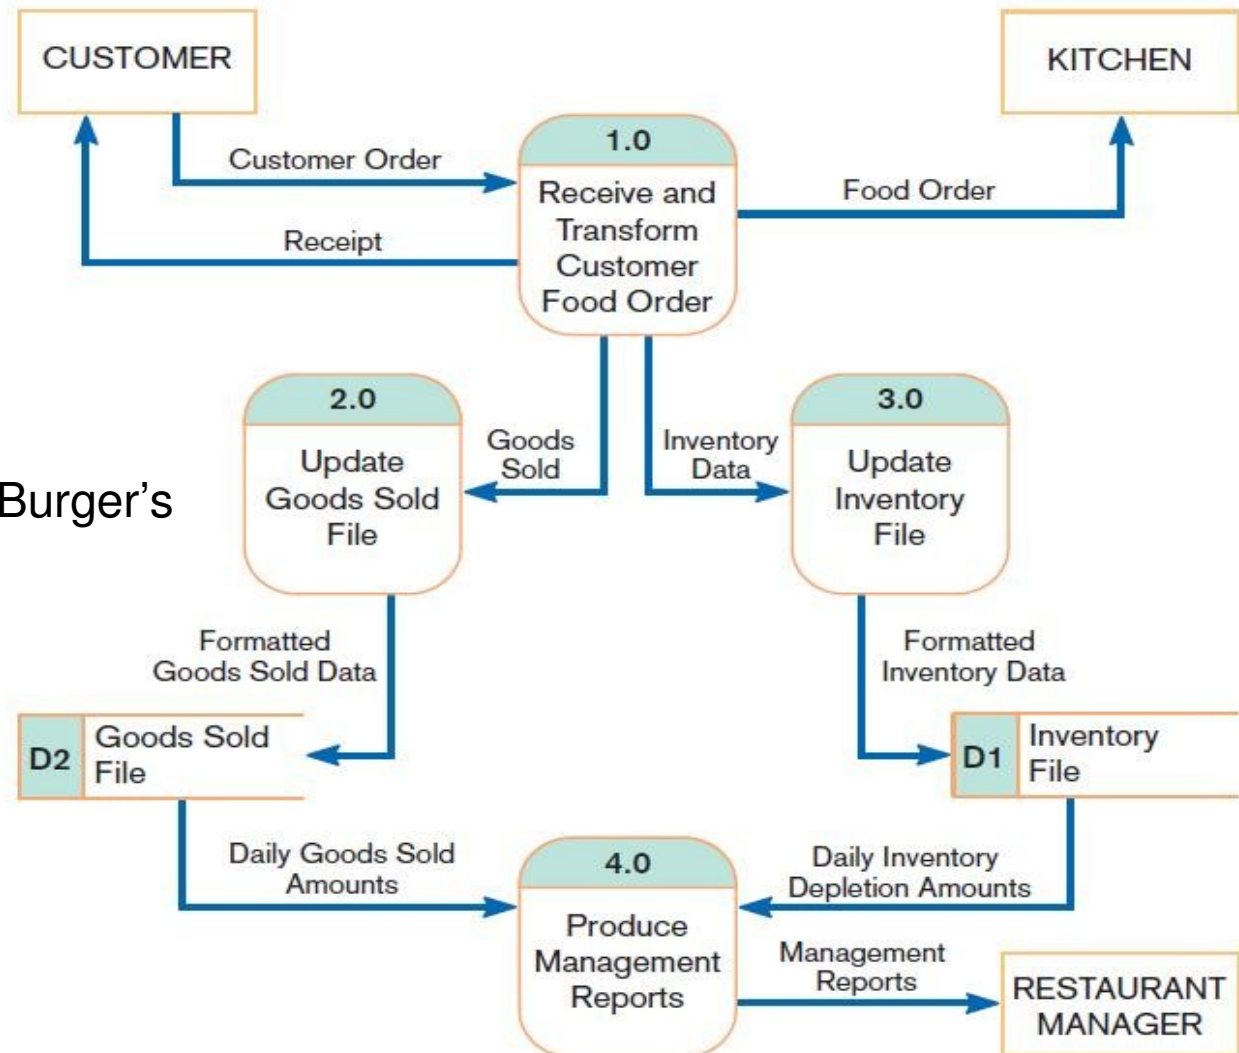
CUSTOMER

KITCHEN

Customer Order

1.0

Receive and Transform Customer Food Order

Food Order

Receipt

2.0

Update Goods Sold File

Goods Sold

Inventory Data

3.0

Update Inventory File

Burger's

Formatted Goods Sold Data

Formatted Inventory Data

D2 Goods Sold File

D1 Inventory File

Daily Goods Sold Amounts

4.0

Produce Management Reports

Daily Inventory Depletion Amounts

Management Reports

RESTAURANT MANAGER